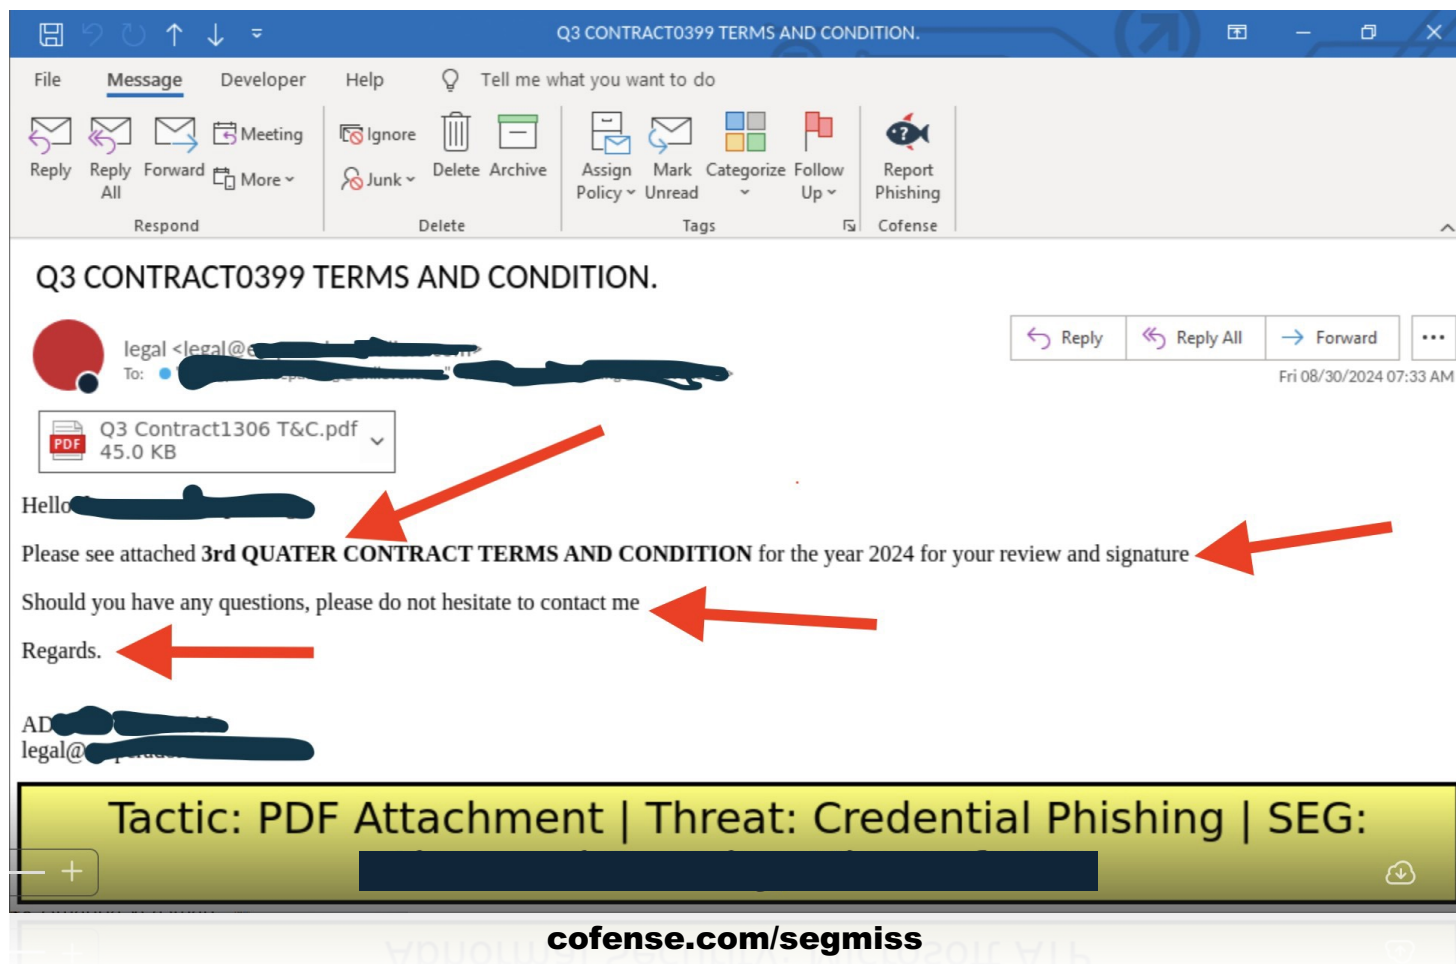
Q3 CONTRACT0399 TERMS AND CONDITION.

File Message Developer Help Tell me what you want to do

Reply Reply All Forward Meeting More Respond
Ignore Junk Delete Archive Delete
Assign Policy Mark Unread Categorize Follow Up Tags
Report Phishing Cofense

Q3 CONTRACT0399 TERMS AND CONDITION.

legal <legal@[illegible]>
To: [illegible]

Reply Reply All Forward ...
Fri 08/30/2024 07:33 AM

Q3 Contract1306 T&C.pdf
45.0 KB

Hello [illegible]

Please see attached **3rd QUATER CONTRACT TERMS AND CONDITION** for the year 2024 for your review and signature

Should you have any questions, please do not hesitate to contact me

Regards.

AD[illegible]
legal@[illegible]

Tactic: PDF Attachment | Threat: Credential Phishing | SEG: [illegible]

cofense.com/segmiss